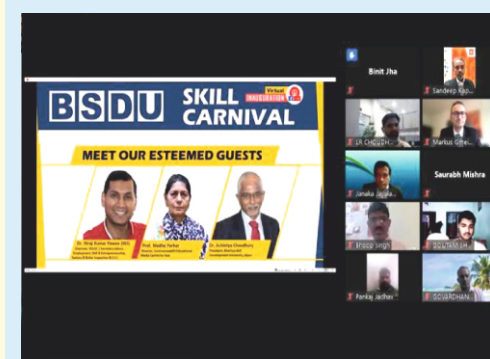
BSDU SKILL CARNIVAL

Virtual INAUGURATION

MEET OUR ESTEEMED GUESTS

Dr. Niraj Kumar Pawan (IAS)

Prof. Madhu Parhar

Dr. Achintya Choudhury

Binit Jha

Sandeep Kap...

LR CHOUDH...

Markus Grei...

Janaka Jayala...

Saurabh Mishra

Bhoop Singh

SOURABH S...

Pankaj Jadhav

SOVARDHAN...